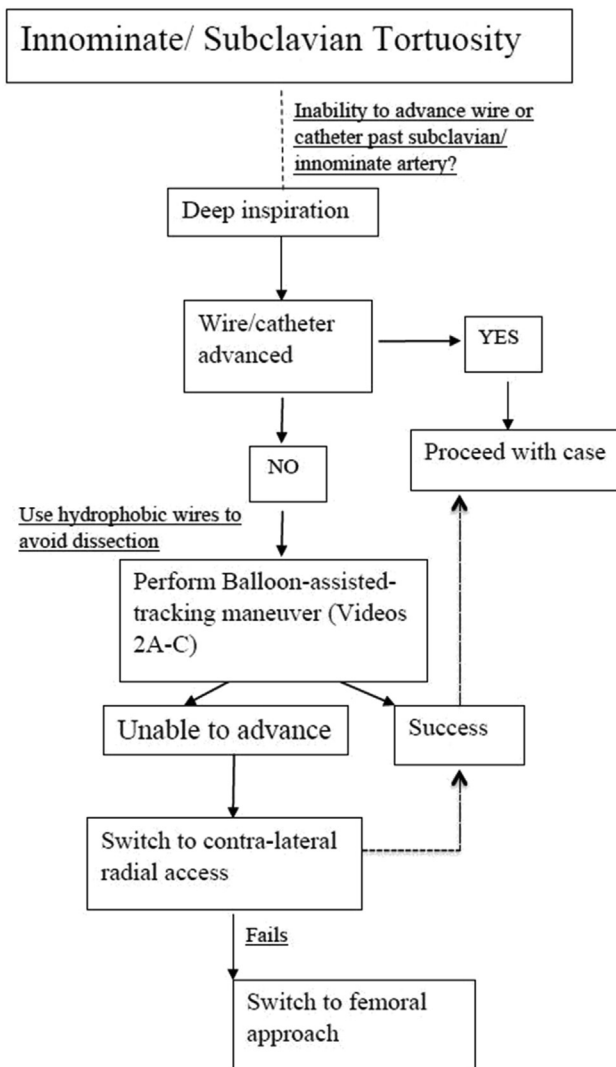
Innominate/ Subclavian Tortuosity

Inability to advance wire or catheter past subclavian/ innominate artery?

Deep inspiration

Wire/catheter advanced

YES

Proceed with case

NO

Use hydrophobic wires to avoid dissection

Perform Balloon-assisted-tracking maneuver (Videos 2A-C)

Unable to advance

Success

Switch to contra-lateral radial access

Fails

Switch to femoral approach